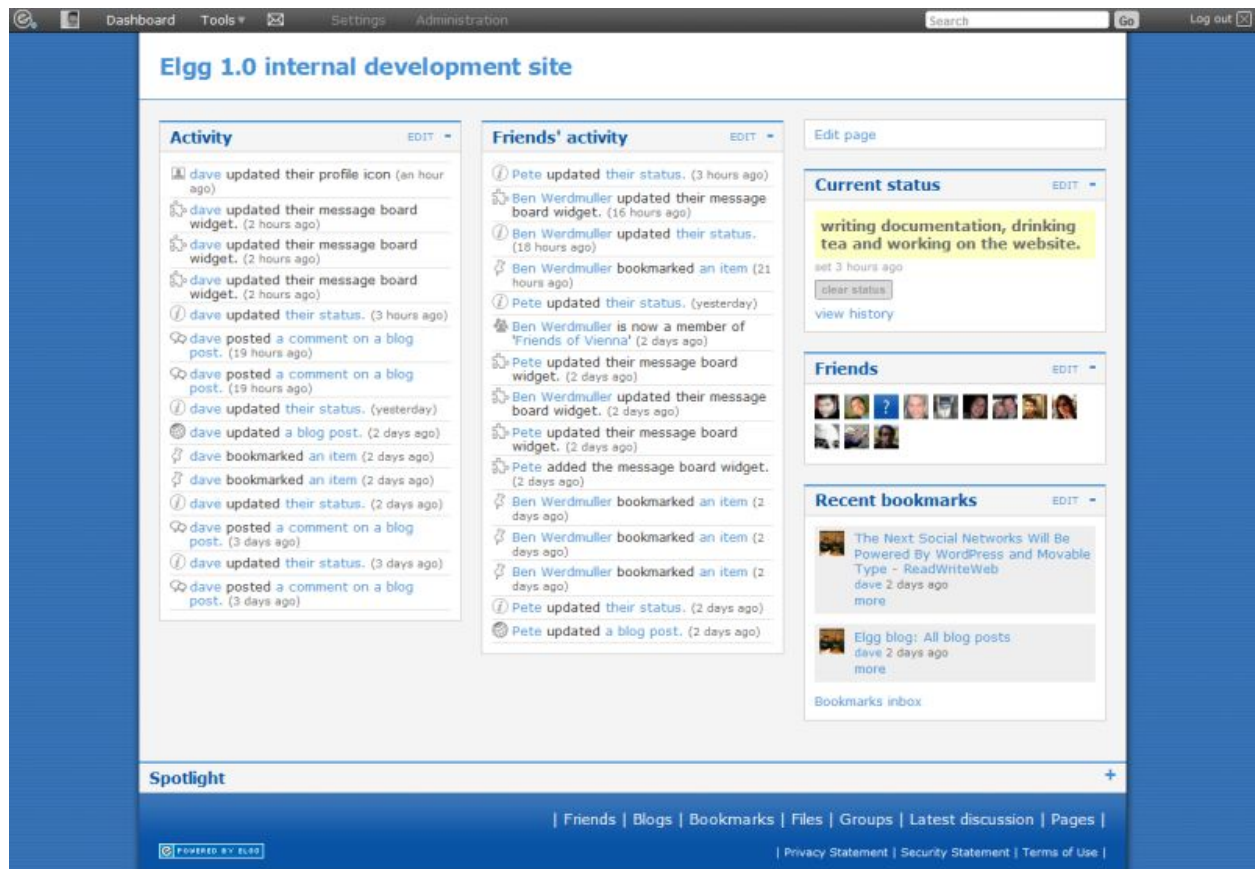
Dashboard Tools Settings Administration Search Go Log out

Elgg 1.0 internal development site

Activity EDIT

dave updated their profile icon (an hour ago)
dave updated their message board widget. (2 hours ago)
dave updated their message board widget. (2 hours ago)
dave updated their message board widget. (2 hours ago)
dave updated their status. (3 hours ago)
dave posted a comment on a blog post. (19 hours ago)
dave posted a comment on a blog post. (19 hours ago)
dave updated their status. (yesterday)
dave updated a blog post. (2 days ago)
dave bookmarked an item (2 days ago)
dave bookmarked an item (2 days ago)
dave updated their status. (2 days ago)
dave posted a comment on a blog post. (3 days ago)
dave updated their status. (3 days ago)
dave posted a comment on a blog post. (3 days ago)

Friends' activity EDIT

Pete updated their status. (3 hours ago)
Ben Werdmuller updated their message board widget. (16 hours ago)
Ben Werdmuller updated their status. (18 hours ago)
Ben Werdmuller bookmarked an item (21 hours ago)
Pete updated their status. (yesterday)
Ben Werdmuller is now a member of 'Friends of Vienna' (2 days ago)
Pete updated their message board widget. (2 days ago)
Ben Werdmuller updated their message board widget. (2 days ago)
Pete updated their message board widget. (2 days ago)
Pete added the message board widget. (2 days ago)
Ben Werdmuller bookmarked an item (2 days ago)
Ben Werdmuller bookmarked an item (2 days ago)
Ben Werdmuller bookmarked an item (2 days ago)
Pete updated their status. (2 days ago)
Pete updated a blog post. (2 days ago)

Edit page

Current status EDIT

writing documentation, drinking tea and working on the website.

set 3 hours ago
clear status
view history

Friends EDIT

?

Recent bookmarks EDIT

The Next Social Networks Will Be Powered By WordPress and Movable Type - ReadWriteWeb
dave 2 days ago
more

Elgg blog: All blog posts
dave 2 days ago
more

Bookmarks inbox

Spotlight +

| Friends | Blogs | Bookmarks | Files | Groups | Latest discussion | Pages |

POWERED BY ELGG

| Privacy Statement | Security Statement | Terms of Use |